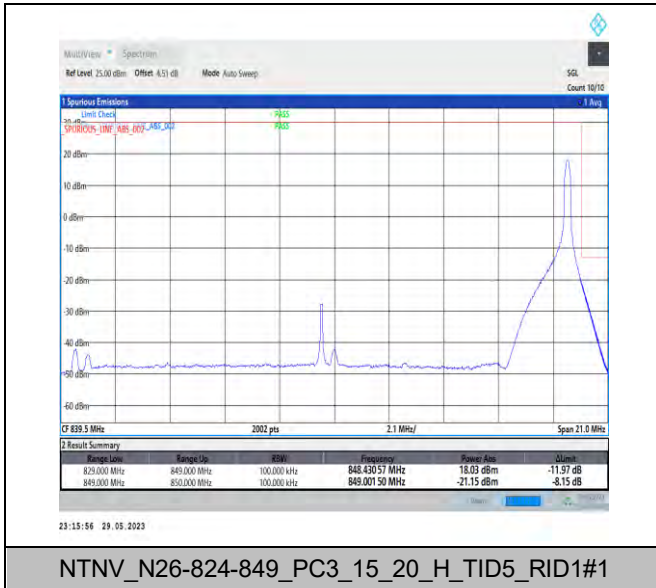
MultiView Spectrum
Ref Level 25.00 dBm Offset 4.51 dB Mode Auto Sweep
SGL
Count 10/10
1 Spurious Emissions
1 Avg
Limit Check
PASS
SPURIOUS_LINE_ABS_002 ABS_003
PASS
20 dBm
10 dBm
0 dBm
-10 dBm
-20 dBm
-30 dBm
-40 dBm
-50 dBm
-60 dBm
CF 839.5 MHz
2002 pts
2.1 MHz/
Span 21.0 MHz
2 Result Summary

| Range Low | Range Up | RBW | Frequency | Power Abs | ΔLimit |
|---|---|---|---|---|---|
| 829.000 MHz | 849.000 MHz | 100.000 kHz | 848.430 57 MHz | 18.03 dBm | -11.97 dB |
| 849.000 MHz | 850.000 MHz | 100.000 kHz | 849.001 50 MHz | -21.15 dBm | -8.15 dB |

23:15:56 29.05.2023

NTNV_N26-824-849_PC3_15_20_H_TID5_RID1#1